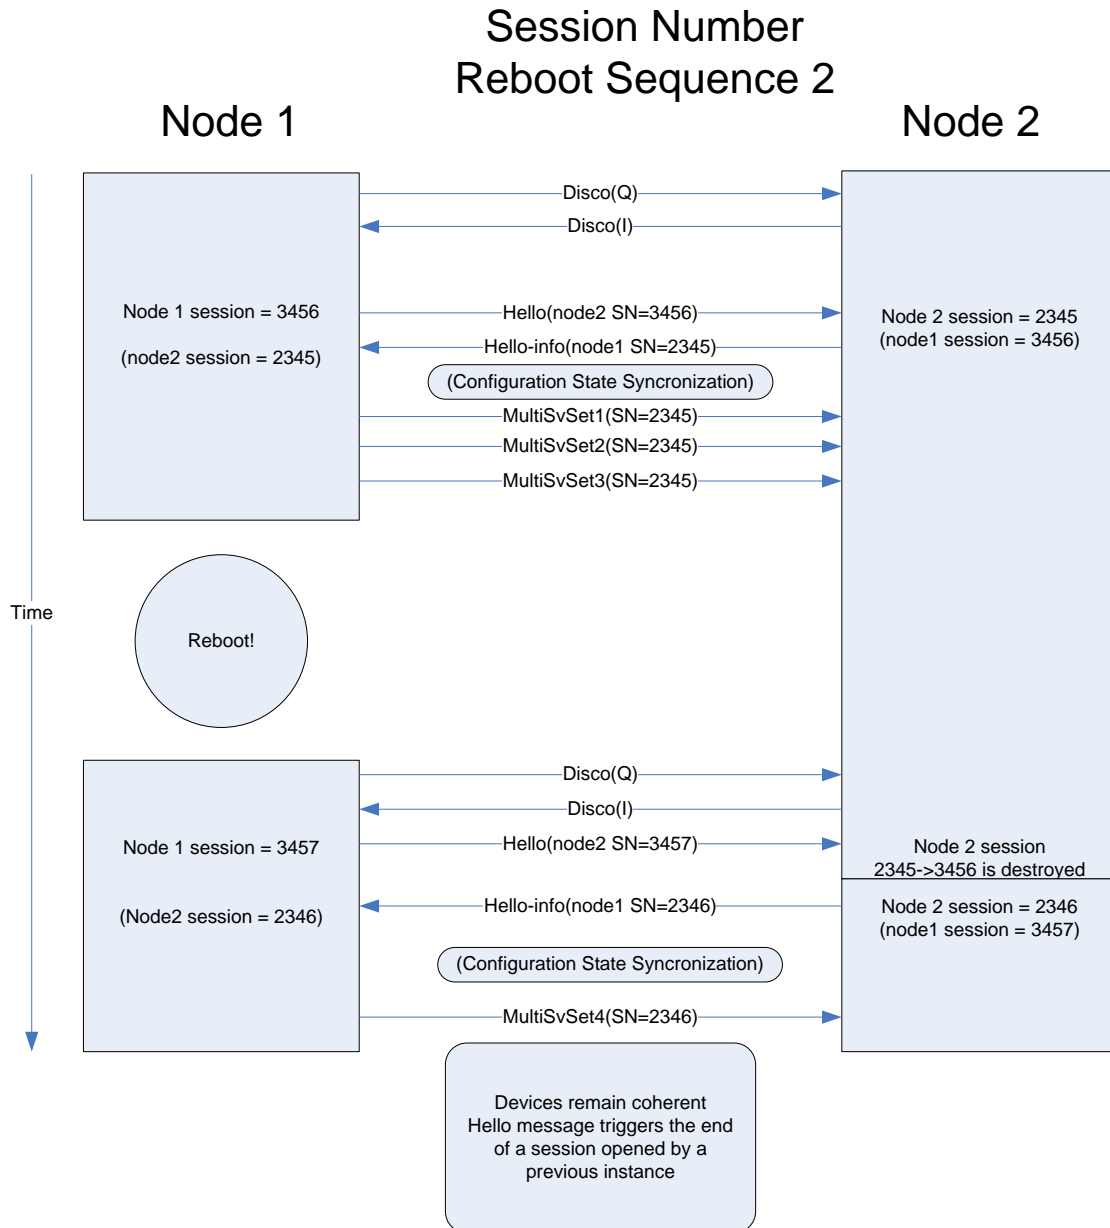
Session Number
Reboot Sequence 2

Node 1

Node 2

Time

Disco(Q)

Disco(I)

Node 1 session = 3456

(node2 session = 2345)

Hello(node2 SN=3456)

Hello-info(node1 SN=2345)

Node 2 session = 2345
(node1 session = 3456)

(Configuration State Syncronization)

MultiSvSet1(SN=2345)

MultiSvSet2(SN=2345)

MultiSvSet3(SN=2345)

Reboot!

Disco(Q)

Disco(I)

Node 1 session = 3457

Hello(node2 SN=3457)

Node 2 session
2345->3456 is destroyed

(Node2 session = 2346)

Hello-info(node1 SN=2346)

Node 2 session = 2346
(node1 session = 3457)

(Configuration State Syncronization)

MultiSvSet4(SN=2346)

Devices remain coherent
Hello message triggers the end of a session opened by a previous instance